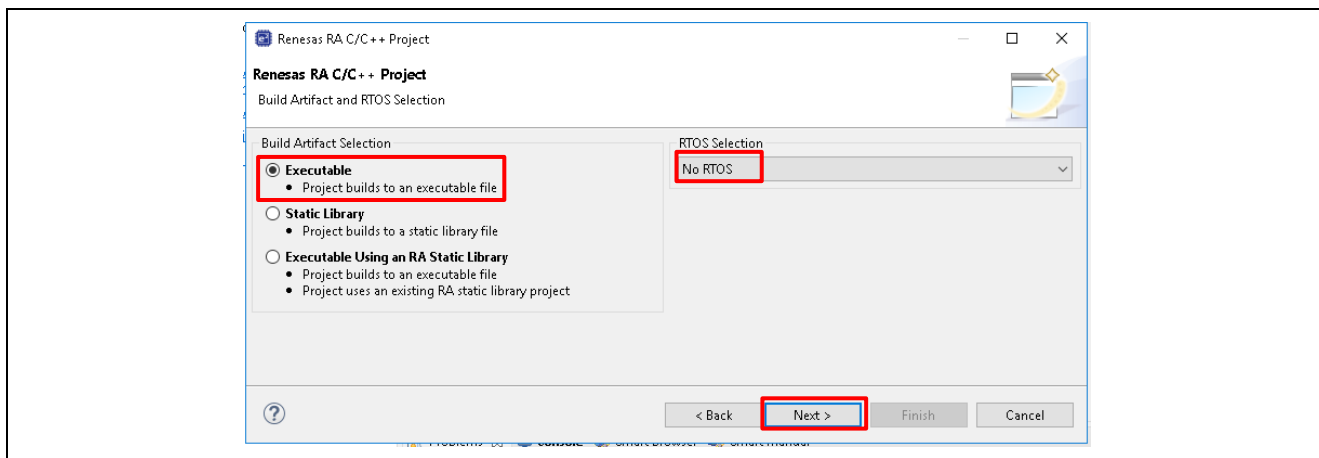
Renesas RA C/C++ Project

Renesas RA C/C++ Project
Build Artifact and RTOS Selection

Build Artifact Selection

Executable
• Project builds to an executable file

Static Library
• Project builds to a static library file

Executable Using an RA Static Library
• Project builds to an executable file
• Project uses an existing RA static library project

RTOS Selection
No RTOS

?

< Back
Next >
Finish
Cancel

Problems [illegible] Console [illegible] Smart Browser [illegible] Smart Manual